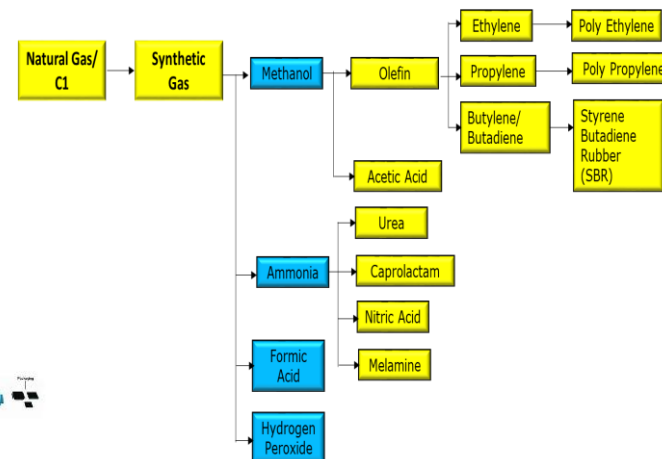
Natural Gas/ C1

Synthetic Gas

Methanol

Olefin

Ethylene

Poly Ethylene

Propylene

Poly Propylene

Butylene/ Butadiene

Styrene Butadiene Rubber (SBR)

Acetic Acid

Ammonia

Urea

Caprolactam

Nitric Acid

Melamine

Formic Acid

Hydrogen Peroxide

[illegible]